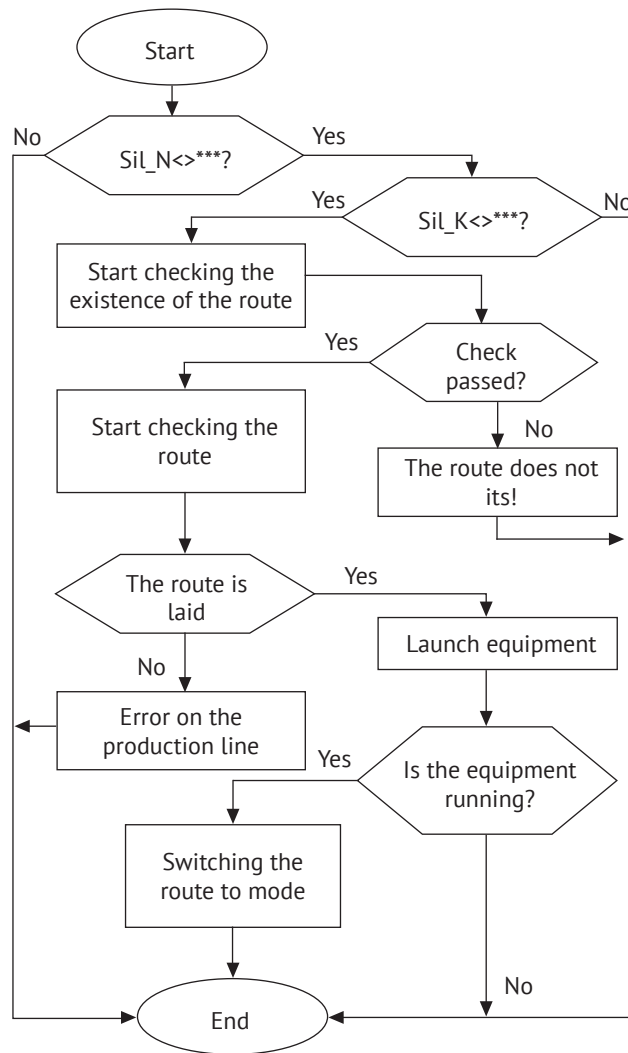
Start

No

Sil_N<>***?

Yes

Yes

Sil_K<>***?

No

Start checking the existence of the route

Yes

Check passed?

Start checking the route

No

The route does not its!

The route is laid

Yes

Launch equipment

No

Error on the production line

Yes

Is the equipment running?

Switching the route to mode

No

End